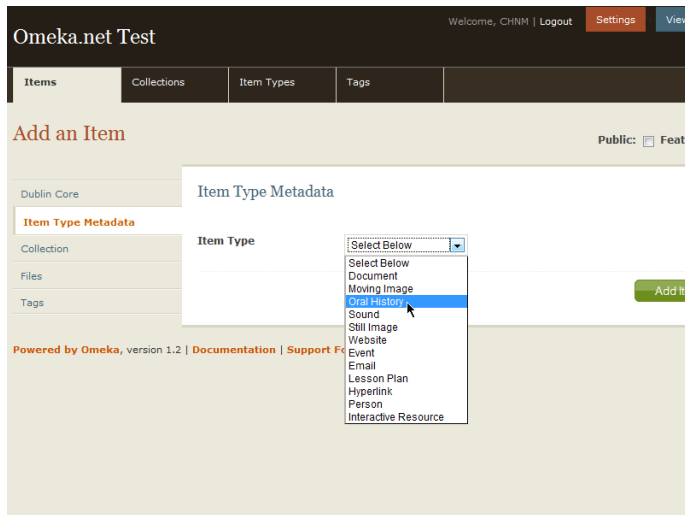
Omeka.net Test

Welcome, CHNM | Logout

Settings

View

Items

Collections

Item Types

Tags

Add an Item

Public: Feat

Dublin Core

Item Type Metadata

Collection

Files

Tags

Item Type Metadata

Item Type

Select Below

Select Below
Document
Moving Image
Oral History
Sound
Still Image
Website
Event
Email
Lesson Plan
Hyperlink
Person
Interactive Resource

Add It

Powered by Omeka, version 1.2 | Documentation | Support Fo